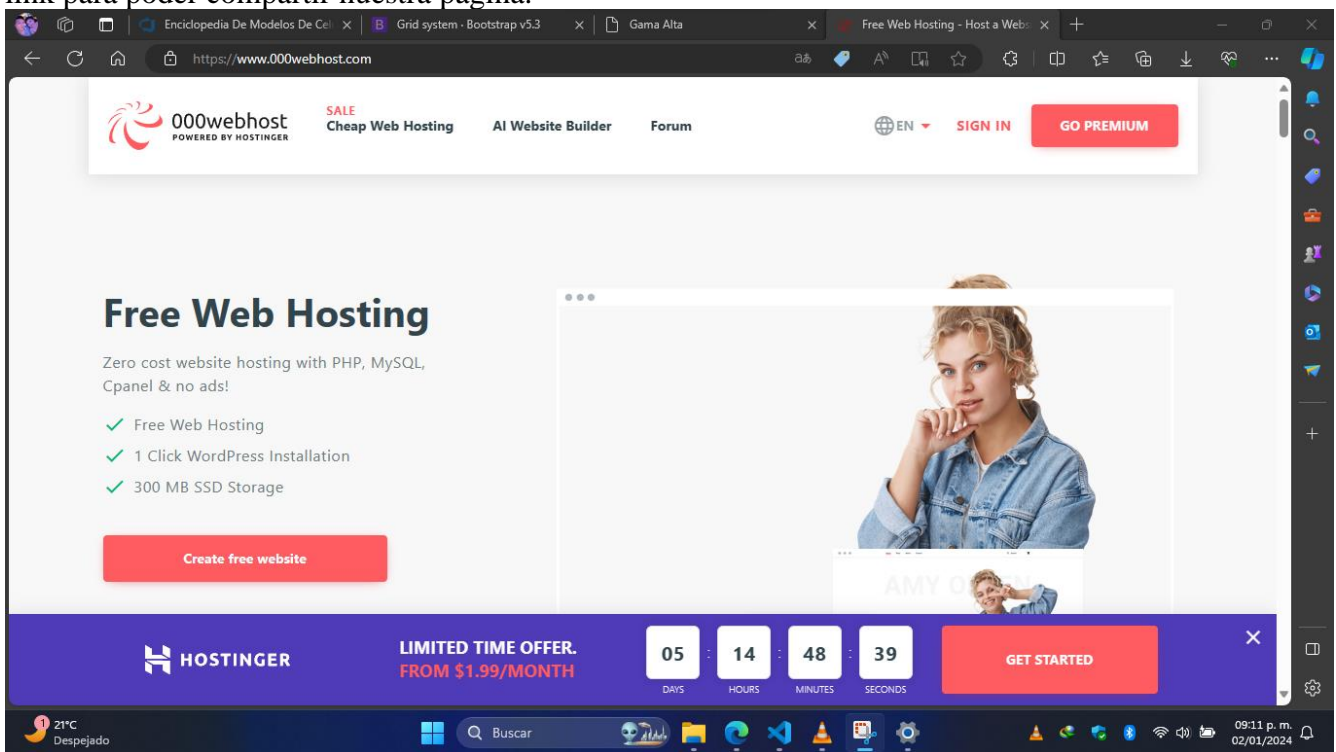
link para poder compartir nuestra página.

Enciclopedia De Modelos De Cel
Grid system - Bootstrap v5.3
Gama Alta
Free Web Hosting - Host a Webs

https://www.000webhost.com

000webhost
POWERED BY HOSTINGER

SALE
Cheap Web Hosting
AI Website Builder
Forum
EN
SIGN IN
GO PREMIUM

Free Web Hosting

Zero cost website hosting with PHP, MySQL, Cpanel & no ads!

Free Web Hosting
1 Click WordPress Installation
300 MB SSD Storage

Create free website

AMY O

HOSTINGER
LIMITED TIME OFFER.
FROM $1.99/MONTH

| 05 | 14 | 48 | 39 |
|---|---|---|---|
| DAYS | HOURS | MINUTES | SECONDS |

GET STARTED

21°C
Despejado
Buscar
09:11 p. m.
02/01/2024